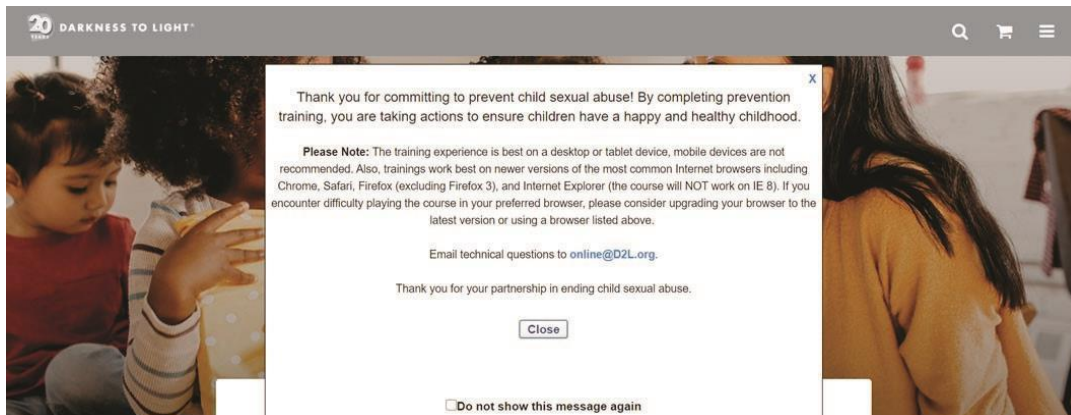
20 YEARS DARKNESS TO LIGHT®

X

Thank you for committing to prevent child sexual abuse! By completing prevention training, you are taking actions to ensure children have a happy and healthy childhood.

**Please Note:** The training experience is best on a desktop or tablet device, mobile devices are not recommended. Also, trainings work best on newer versions of the most common Internet browsers including Chrome, Safari, Firefox (excluding Firefox 3), and Internet Explorer (the course will NOT work on IE 8). If you encounter difficulty playing the course in your preferred browser, please consider upgrading your browser to the latest version or using a browser listed above.

Email technical questions to online@D2L.org.

Thank you for your partnership in ending child sexual abuse.

Close

Do not show this message again